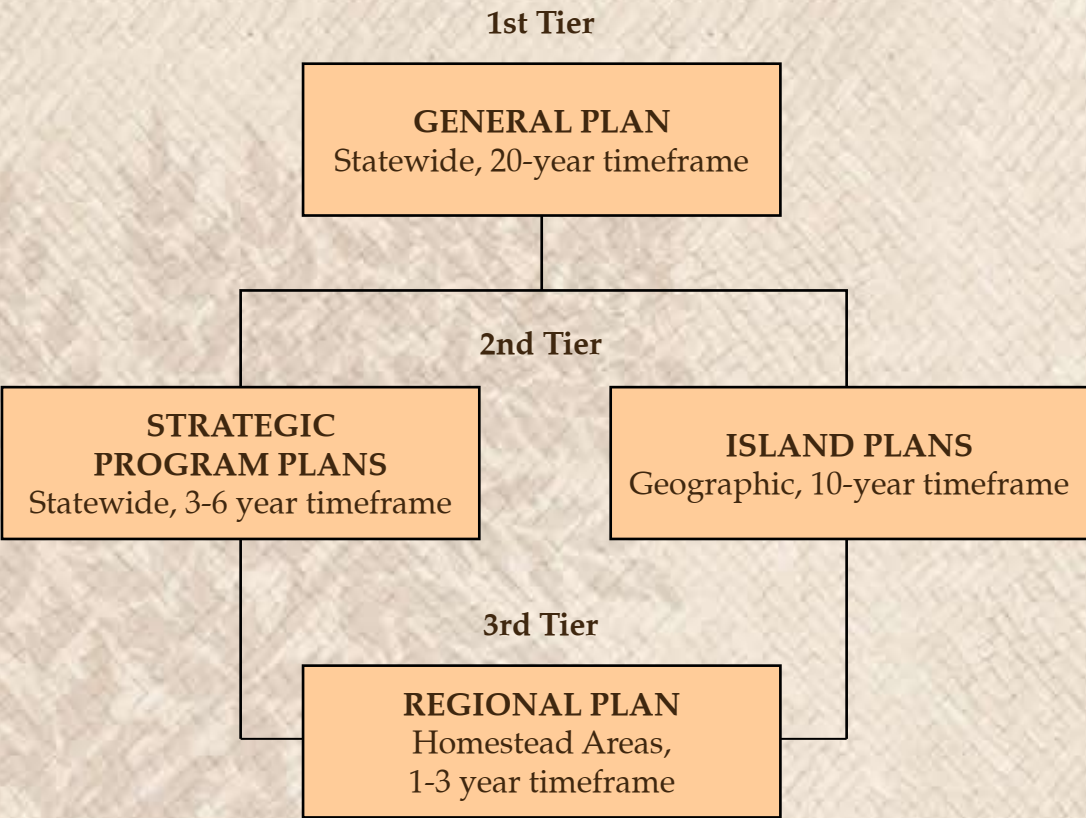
1st Tier

GENERAL PLAN
Statewide, 20-year timeframe

2nd Tier

STRATEGIC PROGRAM PLANS
Statewide, 3-6 year timeframe

ISLAND PLANS
Geographic, 10-year timeframe

3rd Tier

REGIONAL PLAN
Homestead Areas,
1-3 year timeframe